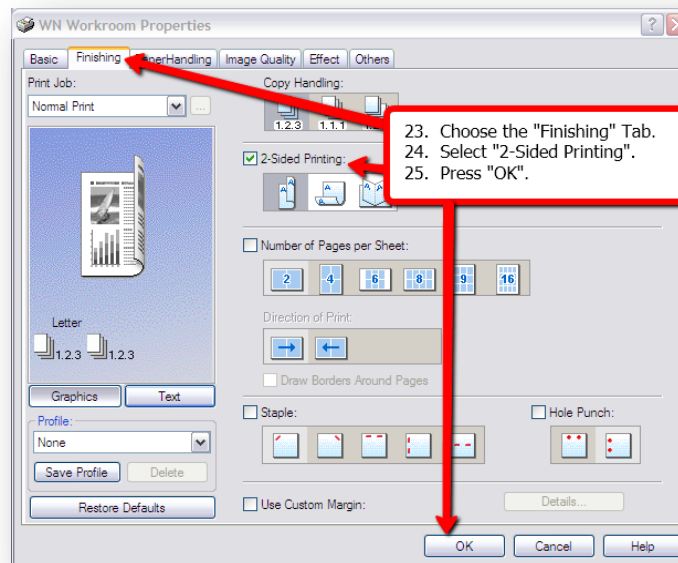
WN Workroom Properties

Basic | Finishing | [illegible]erHandling | Image Quality | Effect | Others

Print Job:
Normal Print

Copy Handling:
1.2.3 | 1.1.1 | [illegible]

23. Choose the "Finishing" Tab.
24. Select "2-Sided Printing".
25. Press "OK".

2-Sided Printing:

Number of Pages per Sheet:
2 | 4 | 6 | 8 | 9 | 16

Direction of Print:

Draw Borders Around Pages

Letter
1.2.3 1.2.3

Graphics | Text

Profile:
None
Save Profile | Delete

Restore Defaults

Staple:

Hole Punch:

Use Custom Margin:

Details...

OK | Cancel | Help